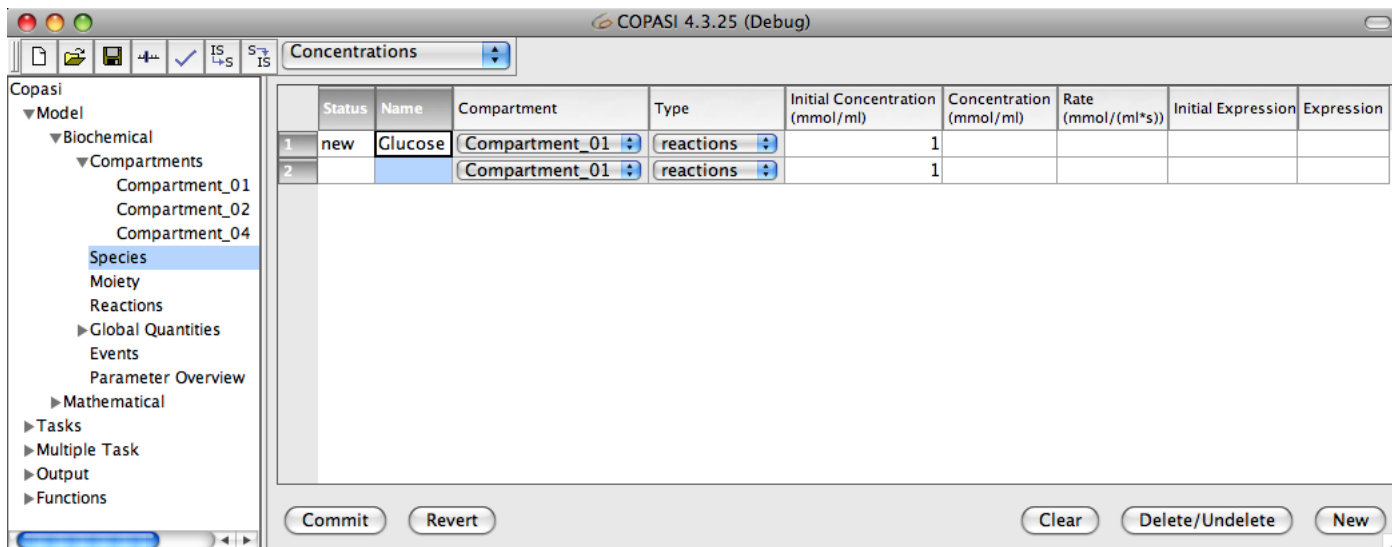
COPASI 4.3.25 (Debug)

Concentrations

Copasi
Model
Biochemical
Compartments
Compartment_01
Compartment_02
Compartment_04
Species
Moiety
Reactions
Global Quantities
Events
Parameter Overview
Mathematical
Tasks
Multiple Task
Output
Functions

| | Status | Name | Compartment | Type | Initial Concentration (mmol/ml) | Concentration (mmol/ml) | Rate (mmol/(ml*s)) | Initial Expression | Expression |
|---|---|---|---|---|---|---|---|---|---|
| 1 | new | Glucose | Compartment_01 | reactions | 1 | | | | |
| 2 | | | Compartment_01 | reactions | 1 | | | | |

Commit
Revert
Clear
Delete/Undelete
New